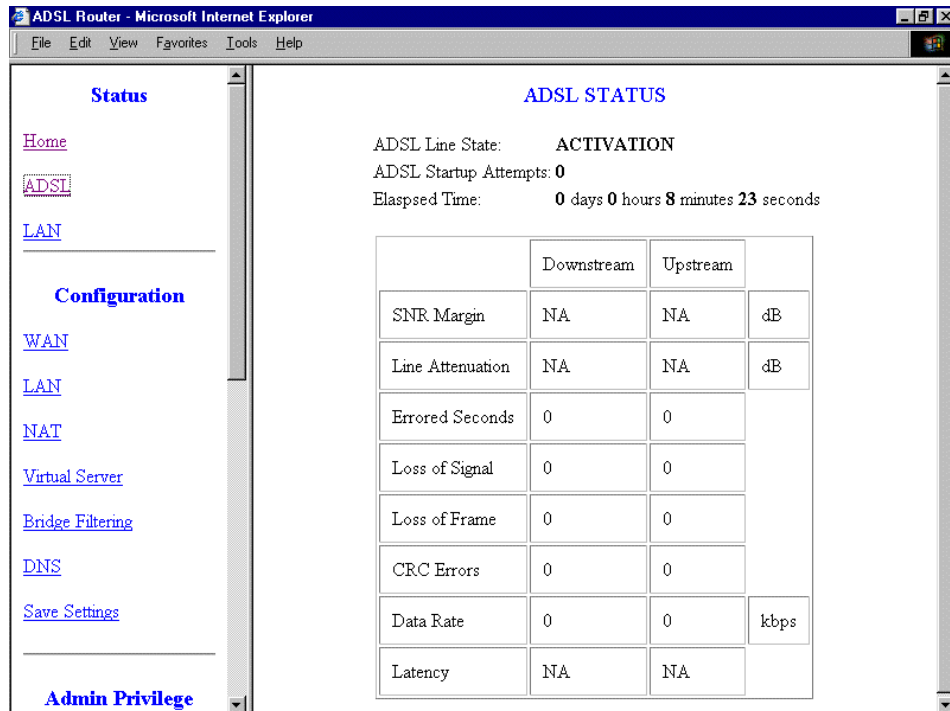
ADSL Router - Microsoft Internet Explorer

File Edit View Favorites Tools Help

Status

Home

ADSL

LAN

Configuration

WAN

LAN

NAT

Virtual Server

Bridge Filtering

DNS

Save Settings

Admin Privilege

ADSL STATUS

ADSL Line State: ACTIVATION
ADSL Startup Attempts: 0
Elaspsed Time: 0 days 0 hours 8 minutes 23 seconds

| | Downstream | Upstream | |
|---|---|---|---|
| SNR Margin | NA | NA | dB |
| Line Attenuation | NA | NA | dB |
| Errored Seconds | 0 | 0 | |
| Loss of Signal | 0 | 0 | |
| Loss of Frame | 0 | 0 | |
| CRC Errors | 0 | 0 | |
| Data Rate | 0 | 0 | kbps |
| Latency | NA | NA | |